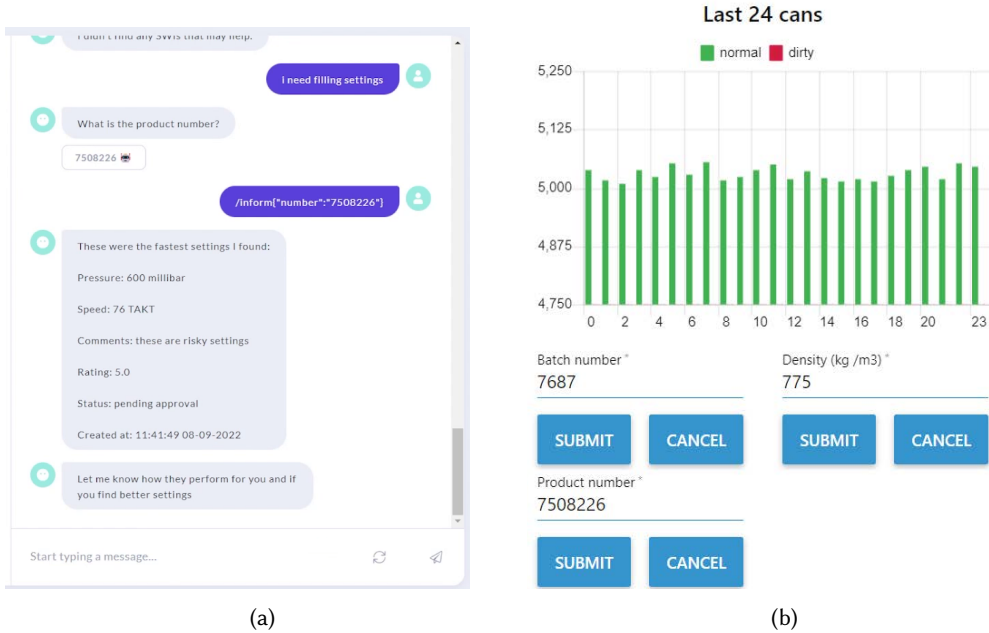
I didn't find any SWIs that may help.

I need filling settings

What is the product number?

7508226

/inform{"number":"7508226"}

These were the fastest settings I found:

Pressure: 600 millibar

Speed: 76 TAKT

Comments: these are risky settings

Rating: 5.0

Status: pending approval

Created at: 11:41:49 08-09-2022

Let me know how they perform for you and if you find better settings

Start typing a message...

(a)

Last 24 cans

normal dirty

5,250
5,125
5,000
4,875
4,750

0 2 4 6 8 10 12 14 16 18 20 23

Batch number *
7687

Density (kg /m3) *
775

SUBMIT CANCEL SUBMIT CANCEL

Product number *
7508226

SUBMIT CANCEL

(b)